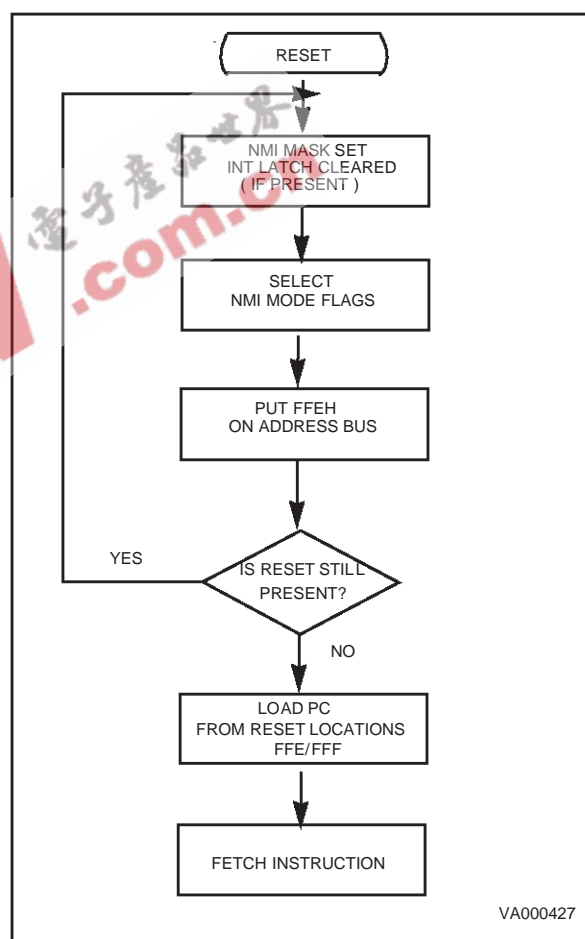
RESET

NMI MASK SET
INT LATCH CLEARED
( IF PRESENT )

电子产品世界
.com.cn

SELECT
NMI MODE FLAGS

PUT FFEH
ON ADDRESS BUS

YES

IS RESET STILL
PRESENT?

NO

LOAD PC
FROM RESET LOCATIONS
FFE/FFF

FETCH INSTRUCTION

VA000427